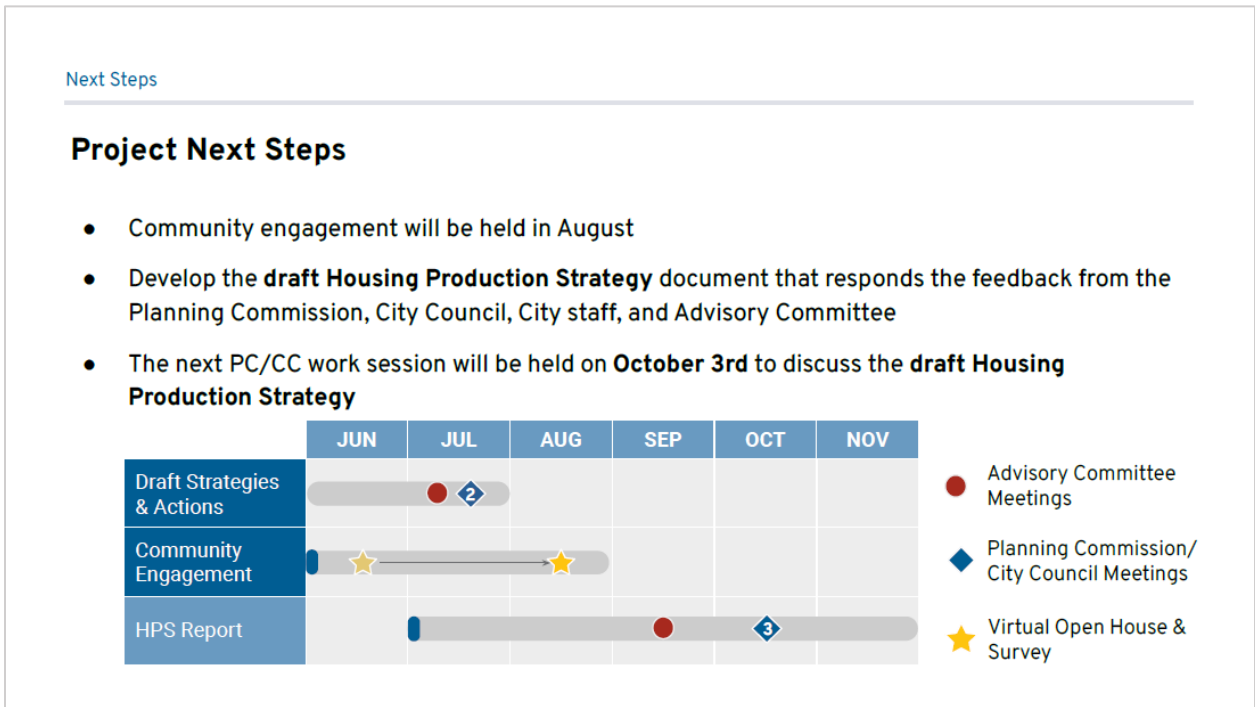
Next Steps

Project Next Steps

- Community engagement will be held in August
- Develop the **draft Housing Production Strategy** document that responds the feedback from the Planning Commission, City Council, City staff, and Advisory Committee
- The next PC/CC work session will be held on **October 3rd** to discuss the **draft Housing Production Strategy**

| | JUN | JUL | AUG | SEP | OCT | NOV |
|---|---|---|---|---|---|---|
| Draft Strategies & Actions | | 2 | | | | |
| Community Engagement | | | | | | |
| HPS Report | | | | | 3 | |

Advisory Committee Meetings

Planning Commission/ City Council Meetings

Virtual Open House & Survey